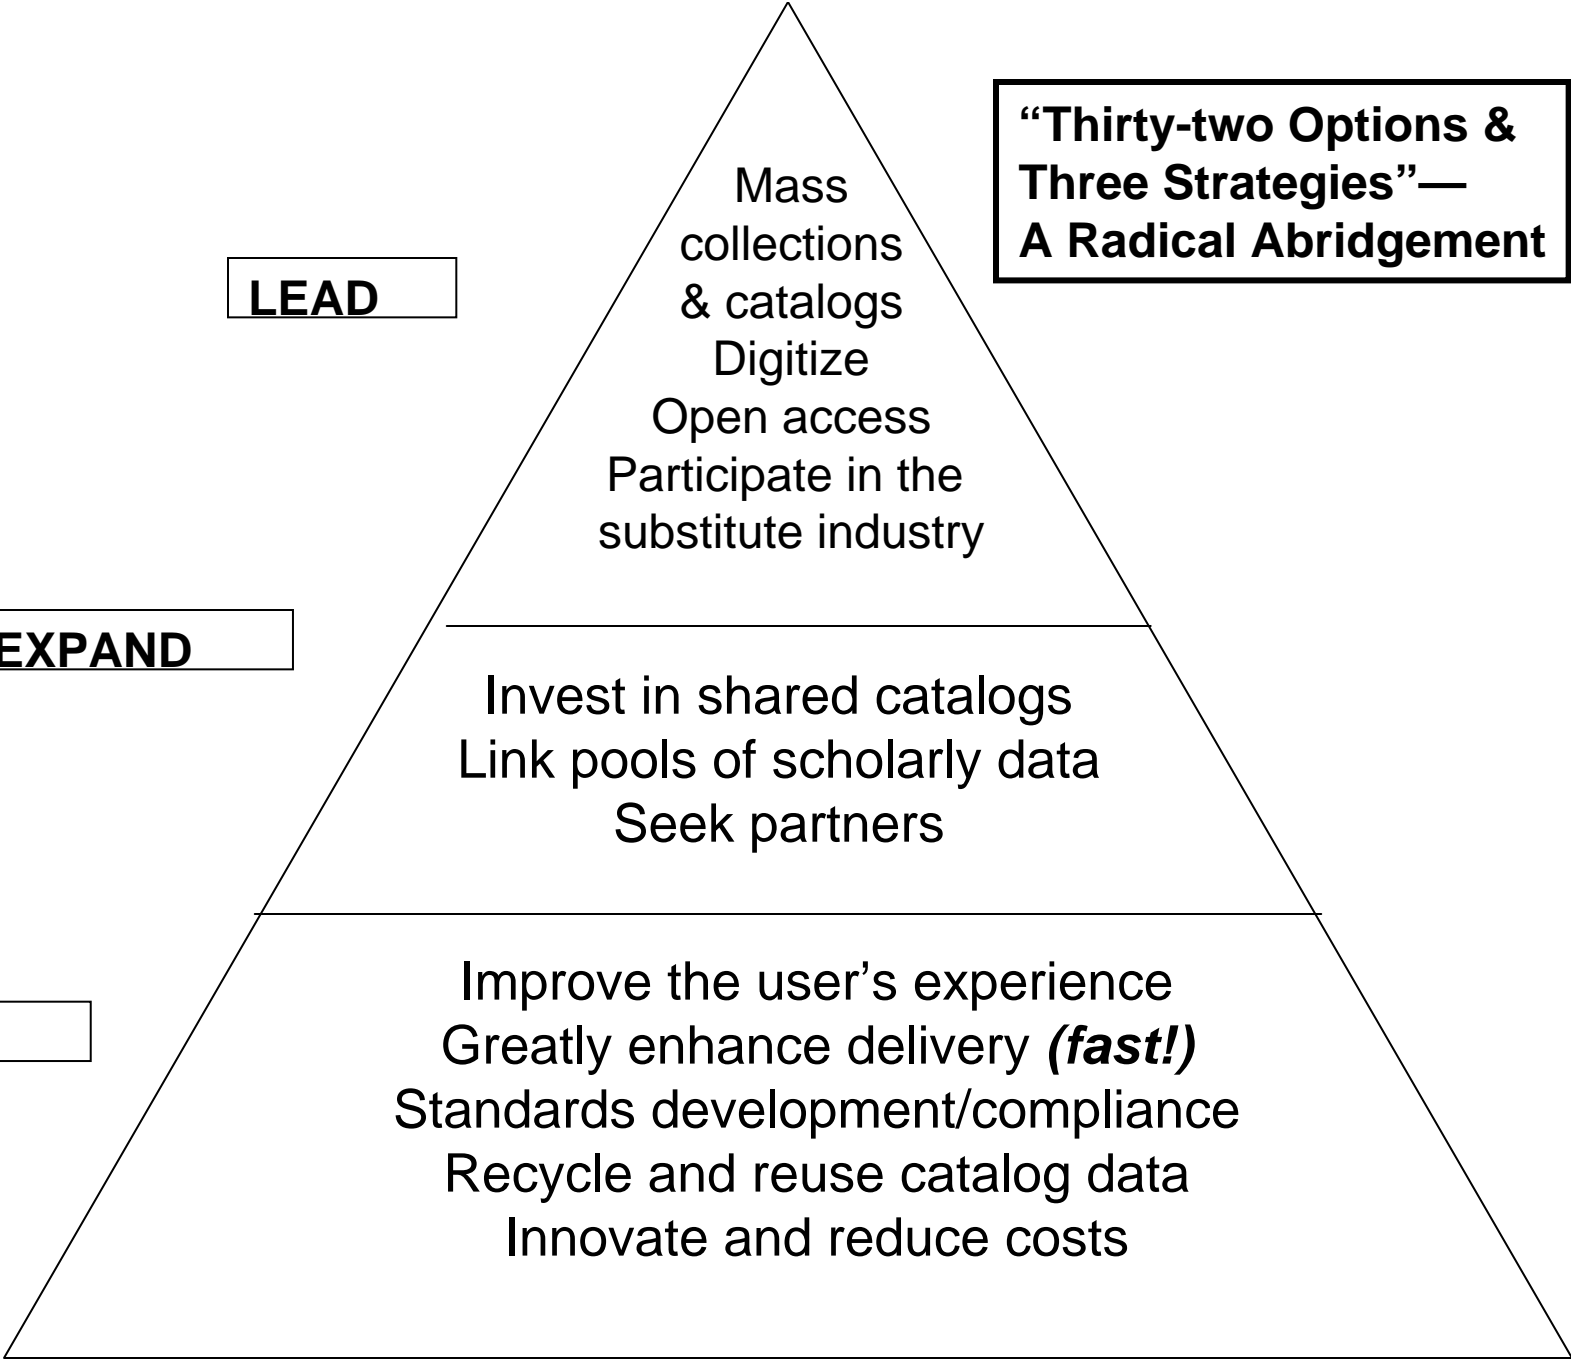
"Thirty-two Options & Three Strategies"— A Radical Abridgement

LEAD

Mass collections & catalogs
Digitize
Open access
Participate in the substitute industry

EXPAND

Invest in shared catalogs
Link pools of scholarly data
Seek partners

Improve the user's experience
Greatly enhance delivery *(fast!)*
Standards development/compliance
Recycle and reuse catalog data
Innovate and reduce costs